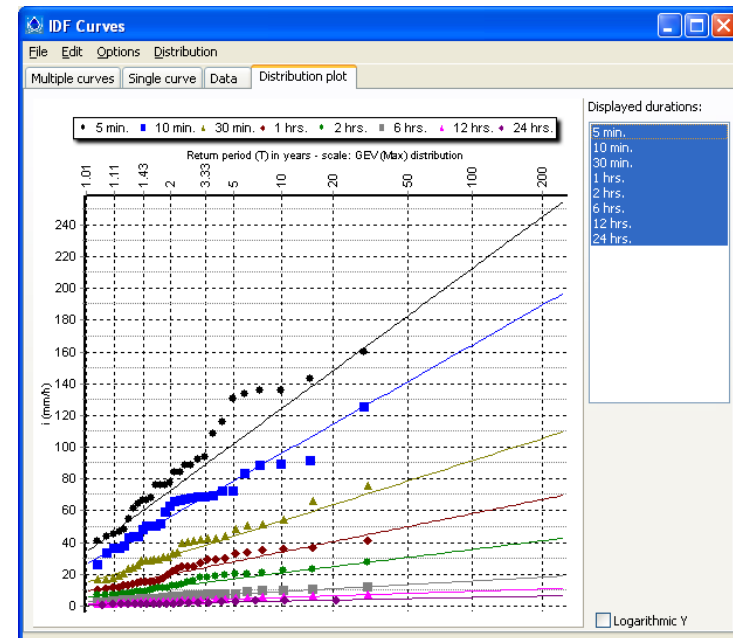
IDF Curves

File Edit Options Distribution

Multiple curves | Single curve | Data | Distribution plot

5 min. 10 min. 30 min. 1 hrs. 2 hrs. 6 hrs. 12 hrs. 24 hrs.

Return period (T) in years - scale: GEV (Max) distribution

1.01 1.11 1.43 2 3.33 5 10 20 50 100 200

i (mm/h)

0 20 40 60 80 100 120 140 160 180 200 220 240

Displayed durations:

5 min.
10 min.
30 min.
1 hrs.
2 hrs.
6 hrs.
12 hrs.
24 hrs.

Logarithmic Y